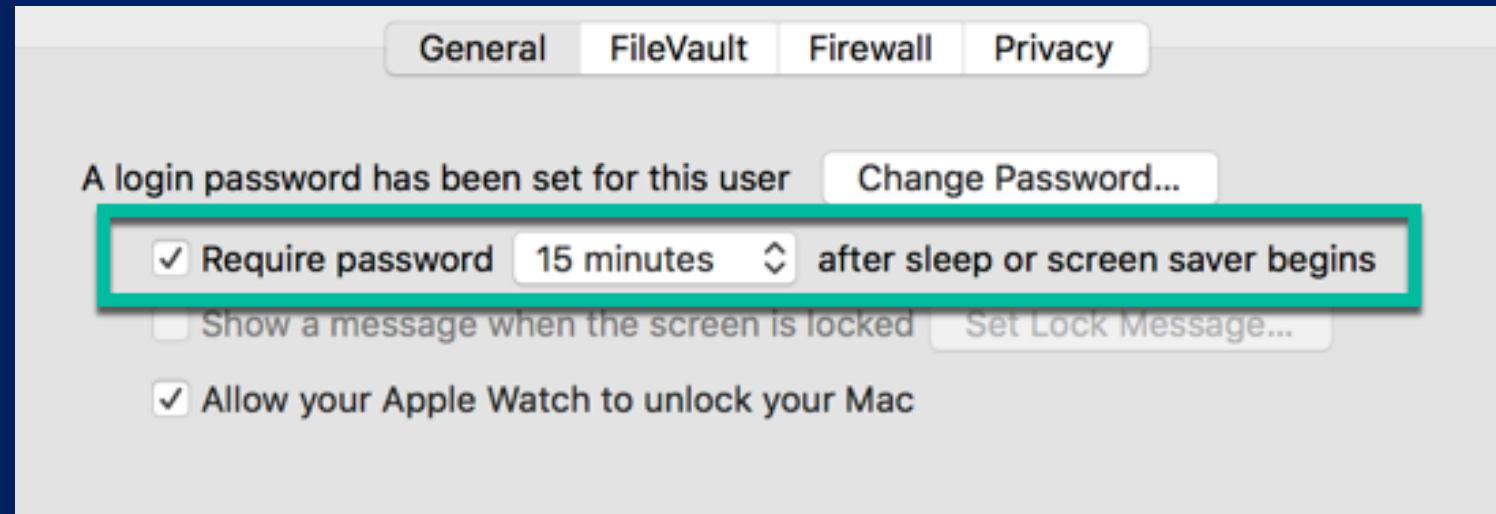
General FileVault Firewall Privacy

A login password has been set for this user Change Password...

✓ Require password 15 minutes after sleep or screen saver begins

Show a message when the screen is locked Set Lock Message...

✓ Allow your Apple Watch to unlock your Mac